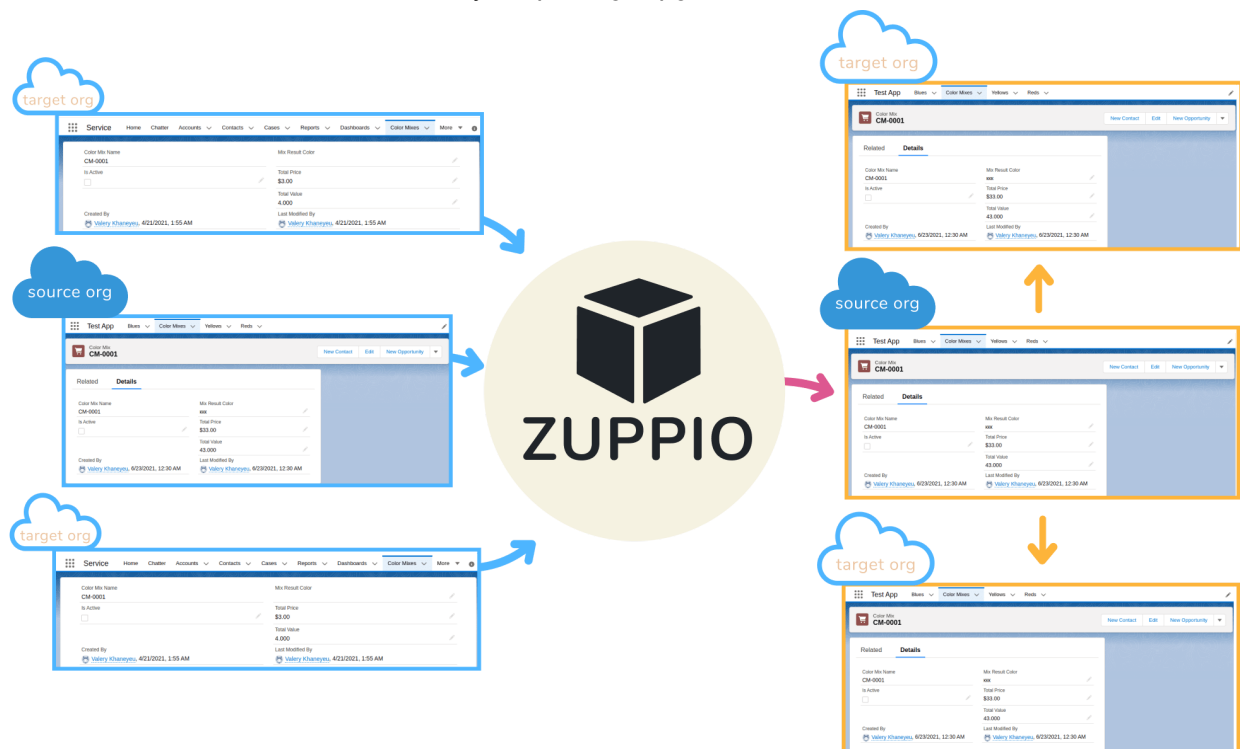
target org

Service Home Chatter Accounts Contacts Cases Reports Dashboards Color Mixes More

Color Mix Name
CM-0001
Is Active
Mix Result Color
Total Price
$3.00
Total Value
4.000
Created By
Valery Khaneyeu, 4/21/2021, 1:55 AM
Last Modified By
Valery Khaneyeu, 4/21/2021, 1:55 AM

source org

Test App Blues Color Mixes Yellows Reds

Color Mix
CM-0001
New Contact Edit New Opportunity

Related Details

Color Mix Name
CM-0001
Is Active
Mix Result Color
xxx
Total Price
$33.00
Total Value
43.000
Created By
Valery Khaneyeu, 6/23/2021, 12:30 AM
Last Modified By
Valery Khaneyeu, 6/23/2021, 12:30 AM

target org

Service Home Chatter Accounts Contacts Cases Reports Dashboards Color Mixes More

Color Mix Name
CM-0001
Is Active
Mix Result Color
Total Price
$3.00
Total Value
4.000
Created By
Valery Khaneyeu, 4/21/2021, 1:55 AM
Last Modified By
Valery Khaneyeu, 4/21/2021, 1:55 AM

ZUPPIO

target org

Test App Blues Color Mixes Yellows Reds

Color Mix
CM-0001
New Contact Edit New Opportunity

Related Details

Color Mix Name
CM-0001
Is Active
Mix Result Color
xxx
Total Price
$33.00
Total Value
43.000
Created By
Valery Khaneyeu, 6/23/2021, 12:30 AM
Last Modified By
Valery Khaneyeu, 6/23/2021, 12:30 AM

source org

Test App Blues Color Mixes Yellows Reds

Color Mix
CM-0001
New Contact Edit New Opportunity

Related Details

Color Mix Name
CM-0001
Is Active
Mix Result Color
xxx
Total Price
$33.00
Total Value
43.000
Created By
Valery Khaneyeu, 6/23/2021, 12:30 AM
Last Modified By
Valery Khaneyeu, 6/23/2021, 12:30 AM

target org

Test App Blues Color Mixes Yellows Reds

Color Mix
CM-0001
New Contact Edit New Opportunity

Related Details

Color Mix Name
CM-0001
Is Active
Mix Result Color
xxx
Total Price
$33.00
Total Value
43.000
Created By
Valery Khaneyeu, 6/23/2021, 12:30 AM
Last Modified By
Valery Khaneyeu, 6/23/2021, 12:30 AM